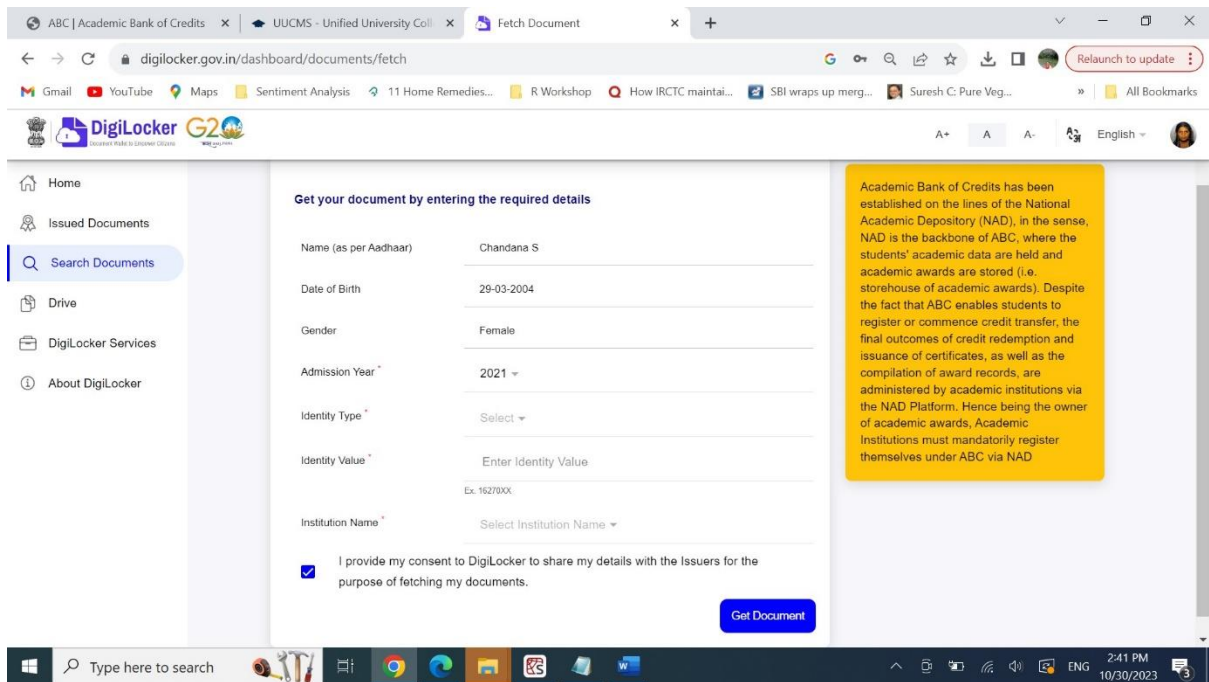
ABC | Academic Bank of Credits × | UUCMS - Unified University Coll × | Fetch Document × | +

digilocker.gov.in/dashboard/documents/fetch

Relaunch to update

Gmail | YouTube | Maps | Sentiment Analysis | 11 Home Remedies... | R Workshop | How IRCTC maintai... | SBI wraps up merg... | Suresh C: Pure Veg... | » | All Bookmarks

DigiLocker G20

A+ A A- English

Home
Issued Documents
Search Documents
Drive
DigiLocker Services
About DigiLocker

Get your document by entering the required details

Name (as per Aadhaar) Chandana S

Date of Birth 29-03-2004

Gender Female

Admission Year * 2021

Identity Type * Select

Identity Value * Enter Identity Value

Ex. 16270XX

Institution Name * Select Institution Name

I provide my consent to DigiLocker to share my details with the Issuers for the purpose of fetching my documents.

Get Document

Academic Bank of Credits has been established on the lines of the National Academic Depository (NAD), in the sense, NAD is the backbone of ABC, where the students' academic data are held and academic awards are stored (i.e. storehouse of academic awards). Despite the fact that ABC enables students to register or commence credit transfer, the final outcomes of credit redemption and issuance of certificates, as well as the compilation of award records, are administered by academic institutions via the NAD Platform. Hence being the owner of academic awards, Academic Institutions must mandatorily register themselves under ABC via NAD

Type here to search

ENG 2:41 PM 10/30/2023